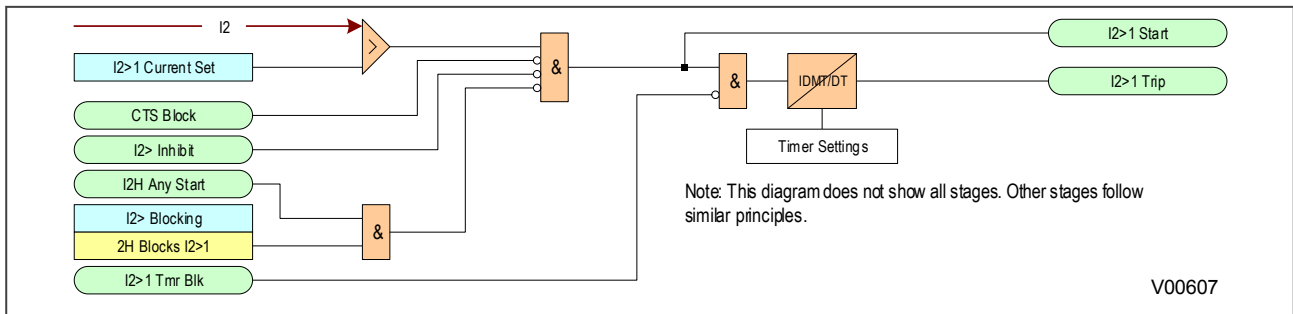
I2

>

I2>1 Current Set

&

CTS Block

I2> Inhibit

I2H Any Start

I2> Blocking

2H Blocks I2>1

&

I2>1 Tmr Blk

&

IDMT/DT

Timer Settings

I2>1 Start

I2>1 Trip

Note: This diagram does not show all stages. Other stages follow similar principles.

V00607